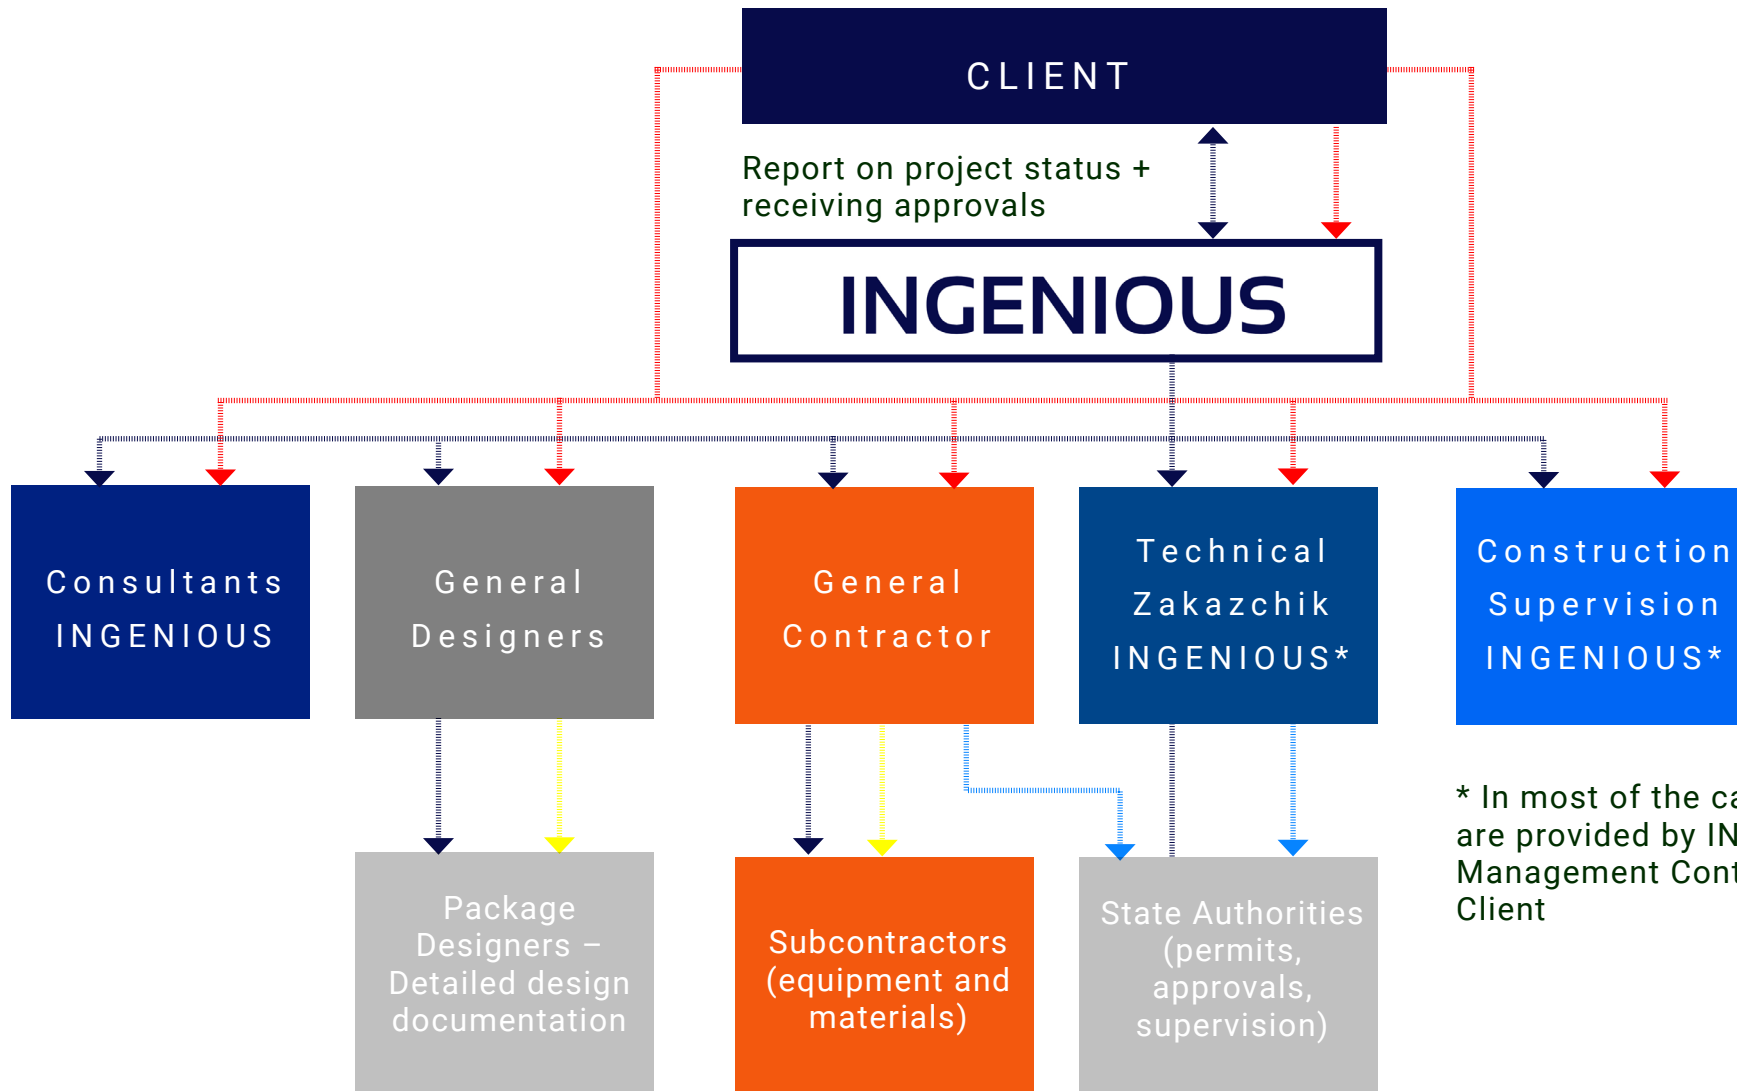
CLIENT

Report on project status + receiving approvals

INGENIOUS

Consultants INGENIOUS

General Designers

General Contractor

Technical Zakazchik INGENIOUS*

Construction Supervision INGENIOUS*

Package Designers – Detailed design documentation

Subcontractors (equipment and materials)

State Authorities (permits, approvals, supervision)

* In most of the ca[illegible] are provided by IN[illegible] Management Cont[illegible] Client